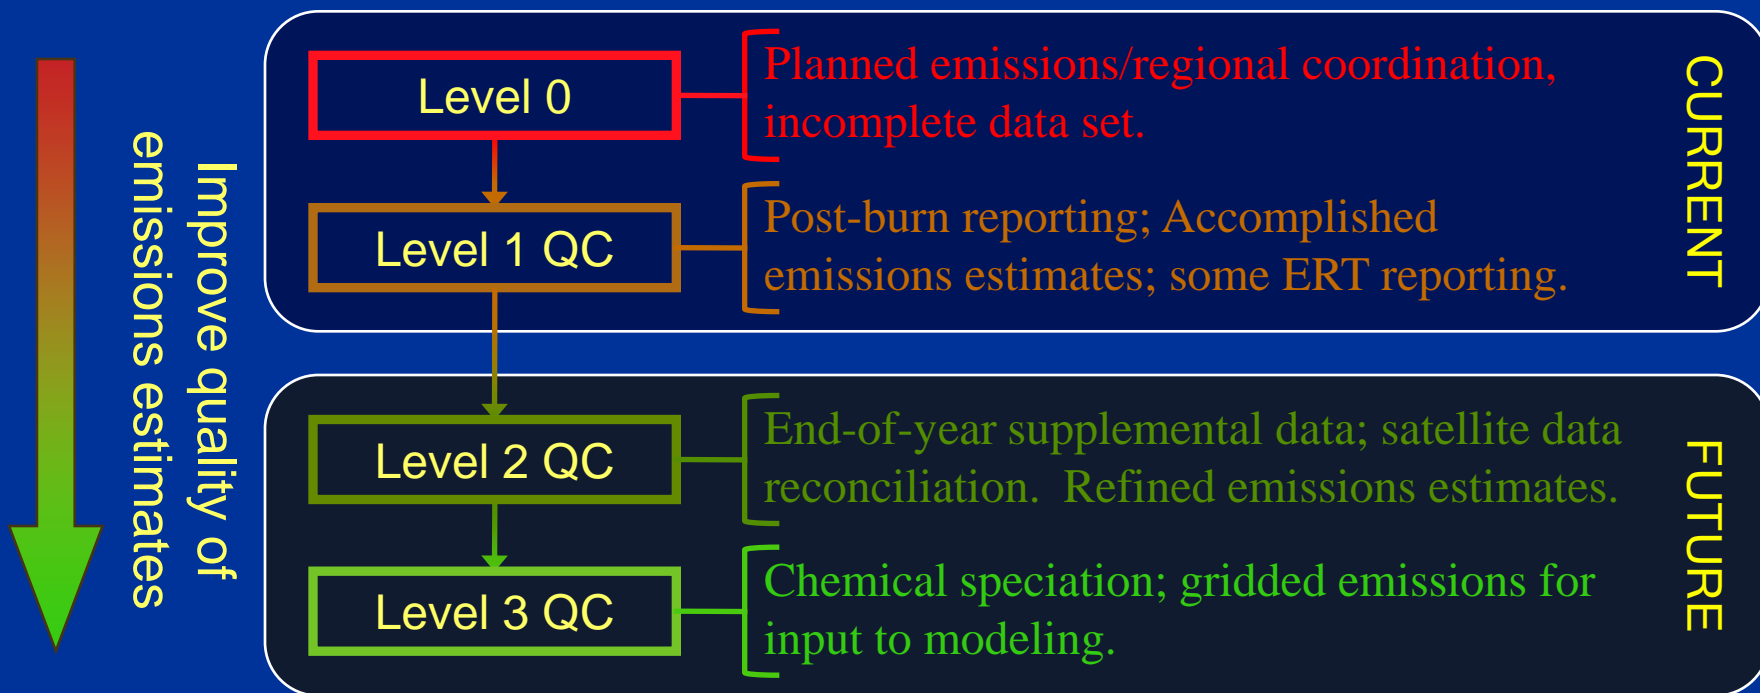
Improve quality of emissions estimates

Level 0

Planned emissions/regional coordination, incomplete data set.

Level 1 QC

Post-burn reporting; Accomplished emissions estimates; some ERT reporting.

CURRENT

Level 2 QC

End-of-year supplemental data; satellite data reconciliation. Refined emissions estimates.

Level 3 QC

Chemical speciation; gridded emissions for input to modeling.

FUTURE